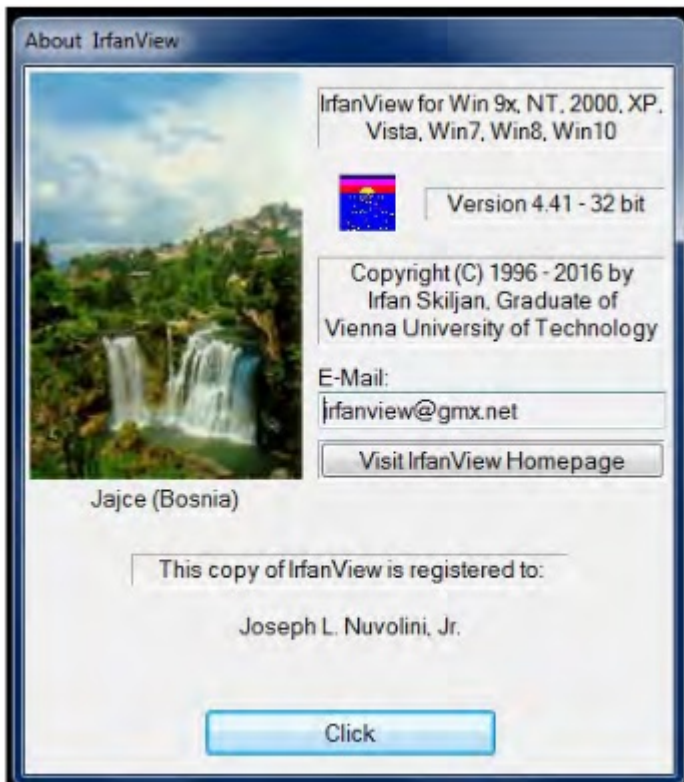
About IrfanView

IrfanView for Win 9x, NT, 2000, XP, Vista, Win7, Win8, Win10

Version 4.41 - 32 bit

Copyright (C) 1996 - 2016 by Irfan Skiljan, Graduate of Vienna University of Technology

E-Mail:

irfanview@gmx.net

Visit IrfanView Homepage

Jajce (Bosnia)

This copy of IrfanView is registered to:

Joseph L. Nuvolini, Jr.

Click